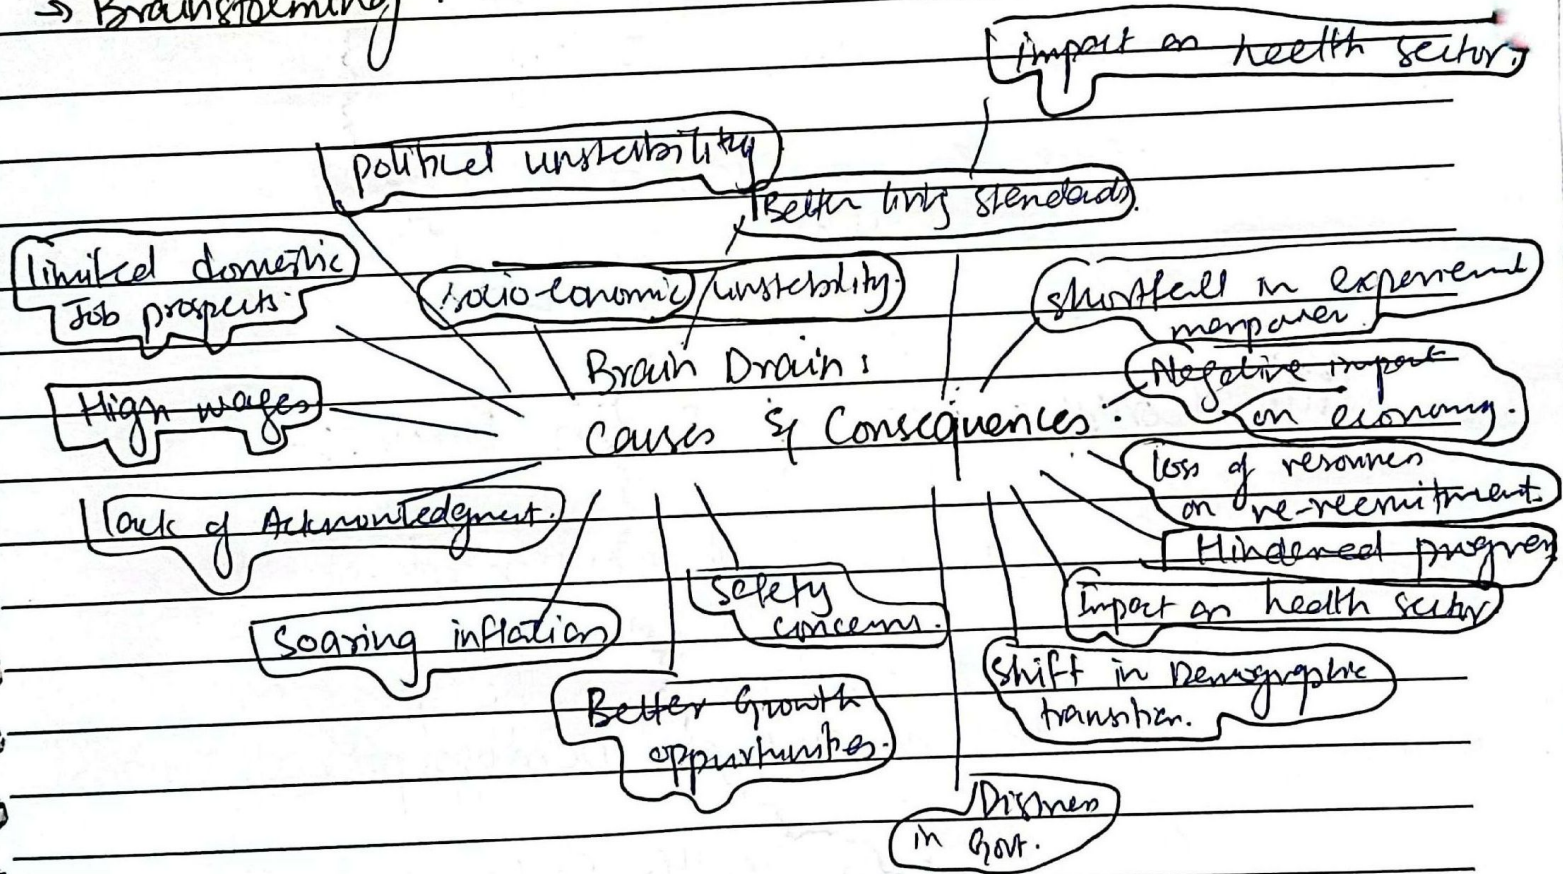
→ Brainstorming:

Impact on health sector.

political unstability

Better living standards.

limited domestic Job prospects.

socio-economic unstability.

shortfall in experienced manpower.

Brain Drain:

Negative impact on economy.

High wages

Causes & Consequences.

loss of resources on re-recruitment.

lack of Acknowledgement.

Hindered progress

safety concerns.

Impact on health sector

Soaring inflation

shift in Demographic transition.

Better Growth opportunities.

Distress in Govt.